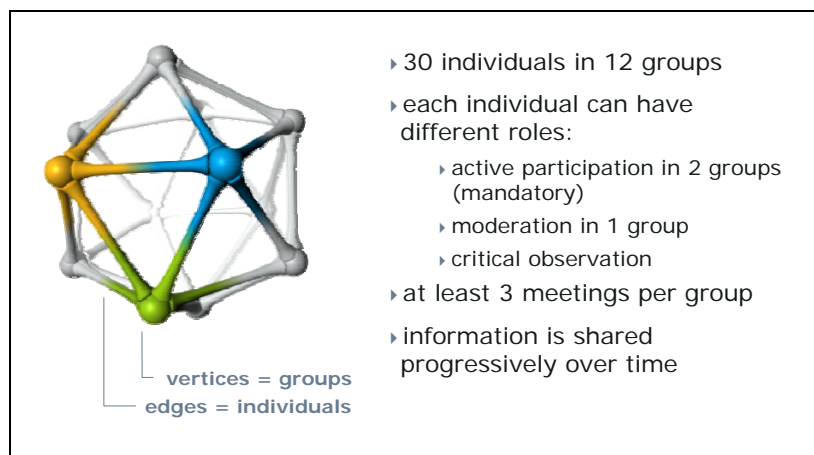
vertices = groups
edges = individuals

30 individuals in 12 groups

each individual can have different roles:

active participation in 2 groups (mandatory)

moderation in 1 group

critical observation

at least 3 meetings per group

information is shared progressively over time